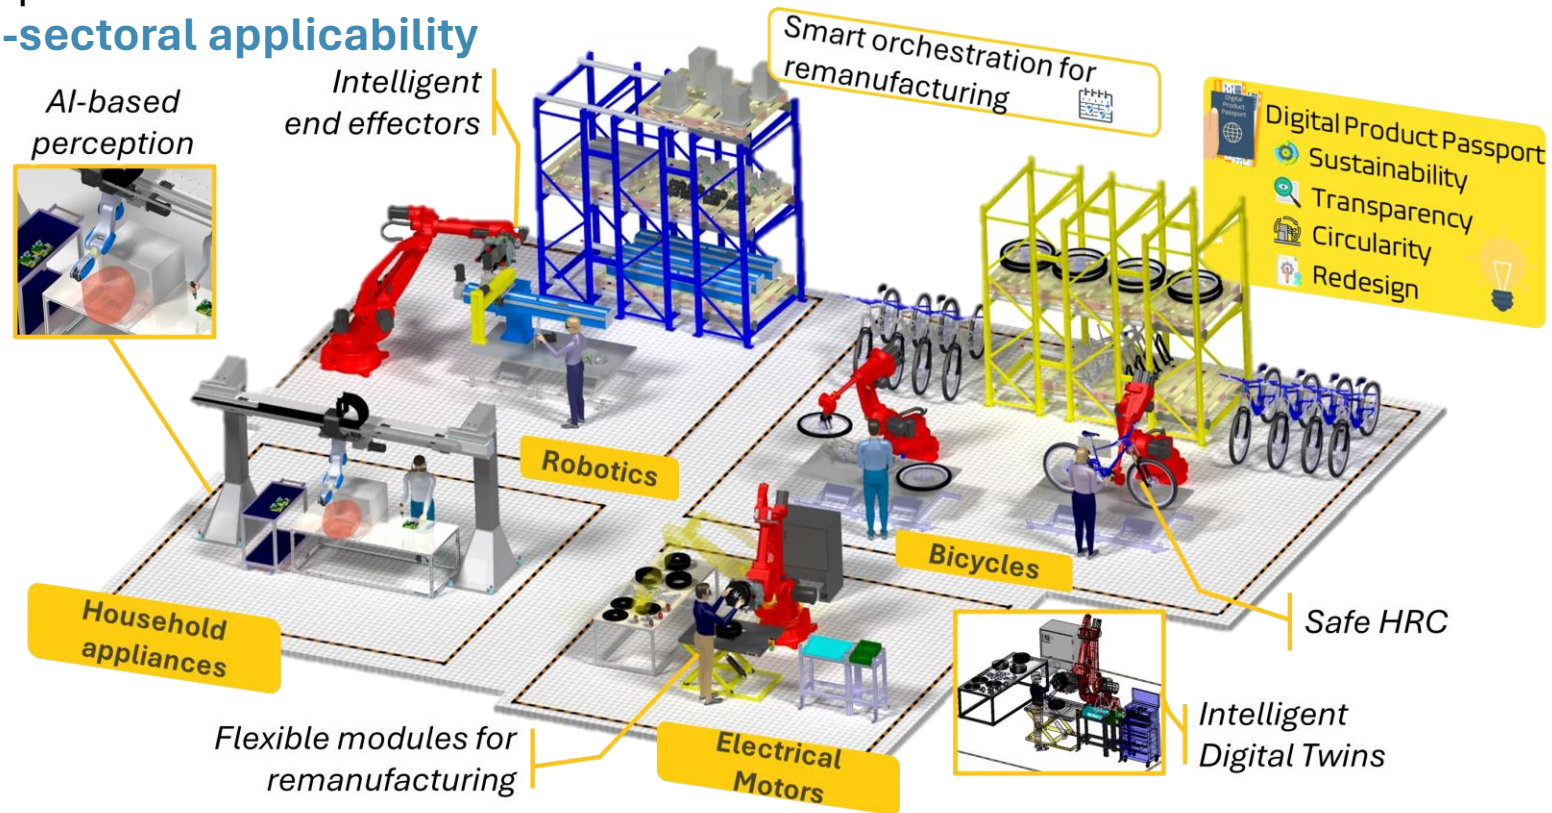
-sectoral applicability

AI-based perception

Intelligent end effectors

Smart orchestration for remanufacturing

Digital Product Passport
Sustainability
Transparency
Circularity
Redesign

Robotics

Household appliances

Bicycles

Safe HRC

Flexible modules for remanufacturing

Electrical Motors

Intelligent Digital Twins